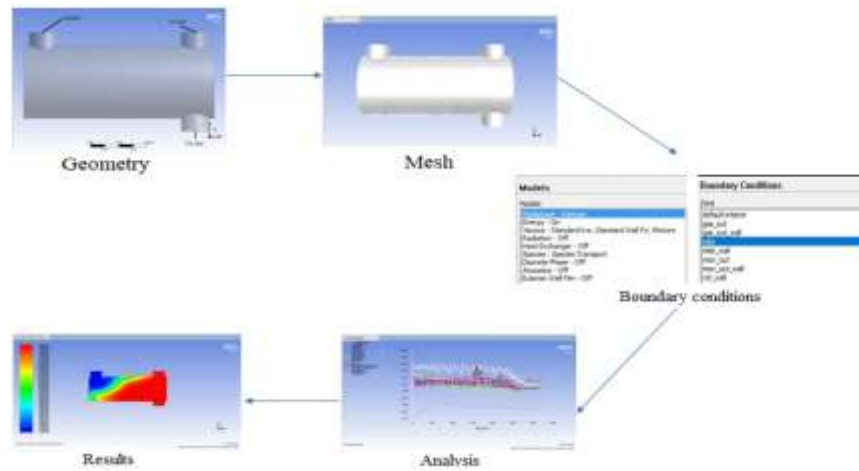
Geometry

Mesh

Models

Models

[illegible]
Energy - On
Viscous - Standard k-e, Standard Wall Fn, Mixture
Radiation - Off
Heat Exchanger - Off
Species - Species Transport
Discrete Phase - Off
Acoustics - Off
Eulerian Wall Film - Off

Boundary Conditions

Zone
default-interior
gas_out
gas_out_wall
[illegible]
inlet
inlet_wall
liner_out
liner_out_wall
out_wall

Boundary conditions

Results

Analysis